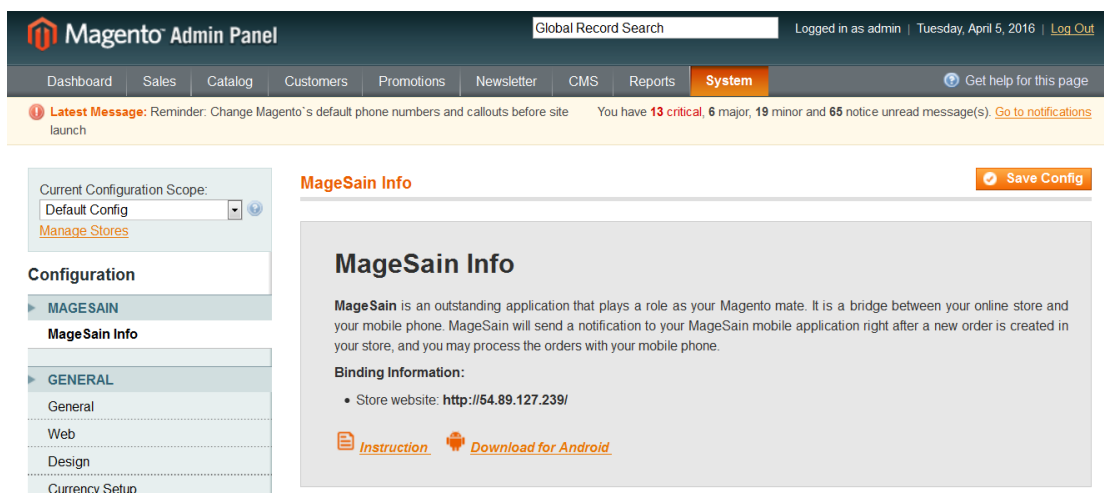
Magento Admin Panel

Global Record Search

Logged in as admin | Tuesday, April 5, 2016 | Log Out

Dashboard Sales Catalog Customers Promotions Newsletter CMS Reports System

Get help for this page

Latest Message: Reminder: Change Magento`s default phone numbers and callouts before site launch

You have 13 critical, 6 major, 19 minor and 65 notice unread message(s). Go to notifications

Current Configuration Scope:

Default Config

Manage Stores

Configuration

MAGESAIN

MageSain Info

GENERAL

General

Web

Design

Currency Setup

MageSain Info

Save Config

MageSain Info

MageSain is an outstanding application that plays a role as your Magento mate. It is a bridge between your online store and your mobile phone. MageSain will send a notification to your MageSain mobile application right after a new order is created in your store, and you may process the orders with your mobile phone.

Binding Information:

• Store website: http://54.89.127.239/

Instruction Download for Android